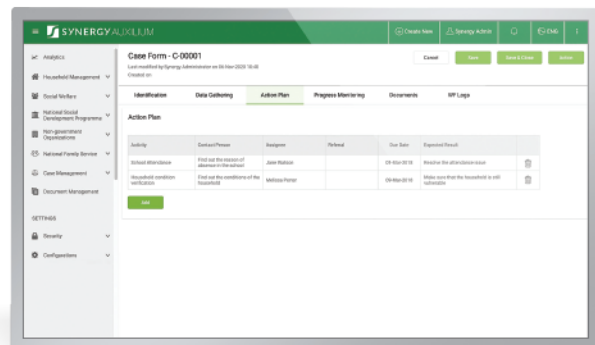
SYNERGYAUXILIUM

Create New | Synergy Admin | ENG

Analytics
Household Management
Social Welfare
National Social Development Programme
Non-government Organizations
National Family Service
Case Management
Document Management

SETTINGS
Security
Configurations

Case Form - C-00001
Last modified by Synergy Administrator on 06 Nov 2020 16:48
Created on

Cancel | Save | Save & Close | Action

Identification | Data Gathering | Action Plan | Progress Monitoring | Documents | WF Logs

Action Plan

| Activity | Contact Person | Assignee | Referral | Due Date | Expected Result | |
|---|---|---|---|---|---|---|
| School Attendance | Find out the reason of absence in the school | Jane Nation | | 09-Nov-2018 | Resolve the attendance issue | |
| Household condition verification | Find out the conditions of the household | Melissa Parker | | 09-Nov-2018 | Make sure that the household is still vulnerable | |

Add